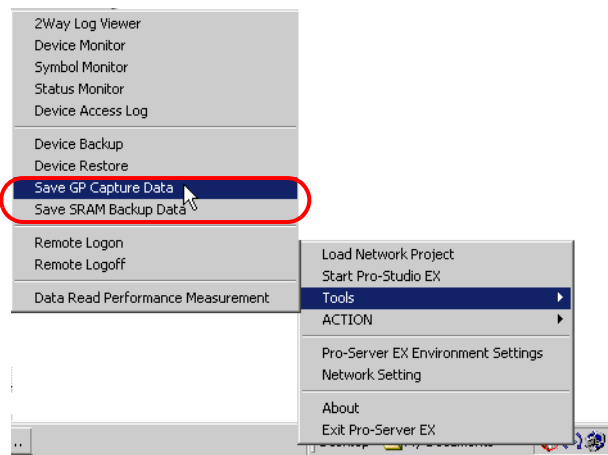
2Way Log Viewer
Device Monitor
Symbol Monitor
Status Monitor
Device Access Log

Device Backup
Device Restore
Save GP Capture Data
Save SRAM Backup Data

Remote Logon
Remote Logoff

Data Read Performance Measurement

Load Network Project
Start Pro-Studio EX
Tools
ACTION

Pro-Server EX Environment Settings
Network Setting

About
Exit Pro-Server EX